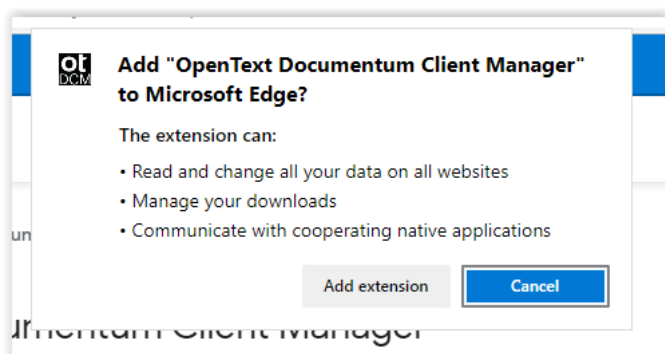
ot
DCM

Add "OpenText Documentum Client Manager" to Microsoft Edge?

The extension can:

• Read and change all your data on all websites
• Manage your downloads
• Communicate with cooperating native applications

Add extension

Cancel

un

umentum Client Manager